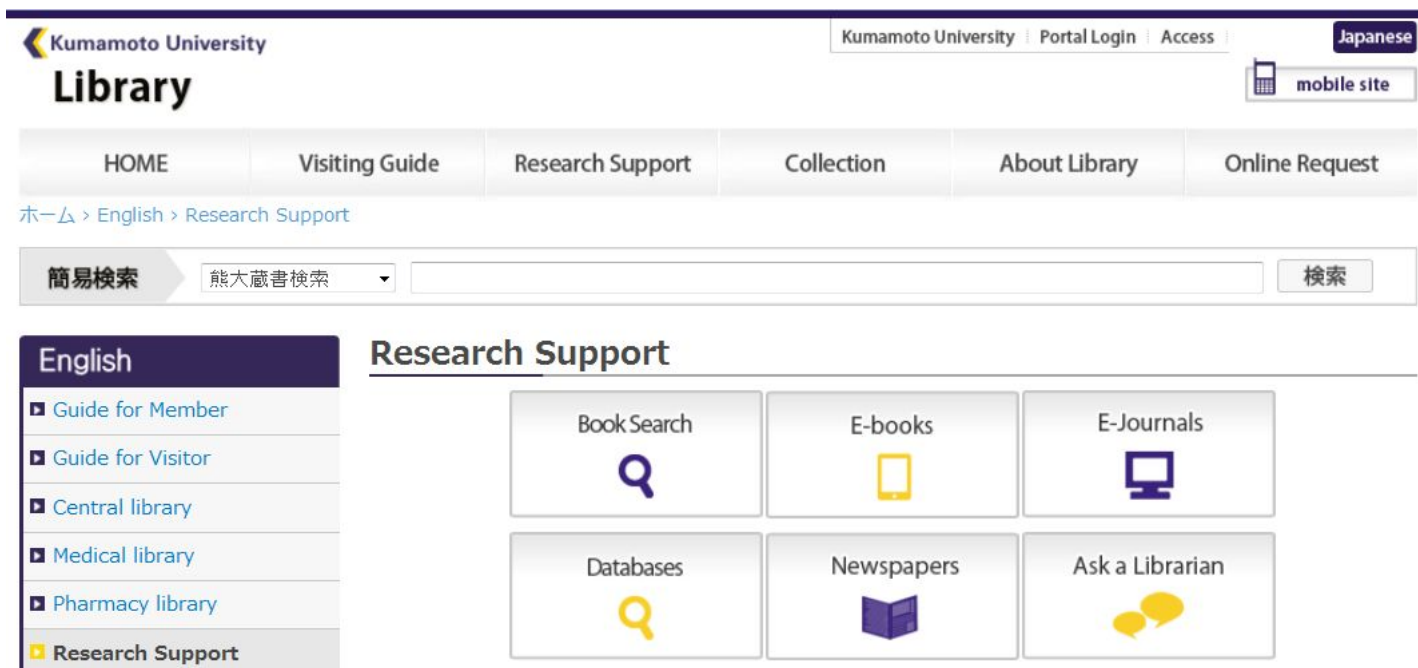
Kumamoto University
Library

Kumamoto University | Portal Login | Access

Japanese

mobile site

HOME
Visiting Guide
Research Support
Collection
About Library
Online Request

ホーム > English > Research Support

簡易検索
熊大蔵書検索
検索

English
Guide for Member
Guide for Visitor
Central library
Medical library
Pharmacy library
Research Support

Research Support

Book Search
E-books
E-Journals
Databases
Newspapers
Ask a Librarian